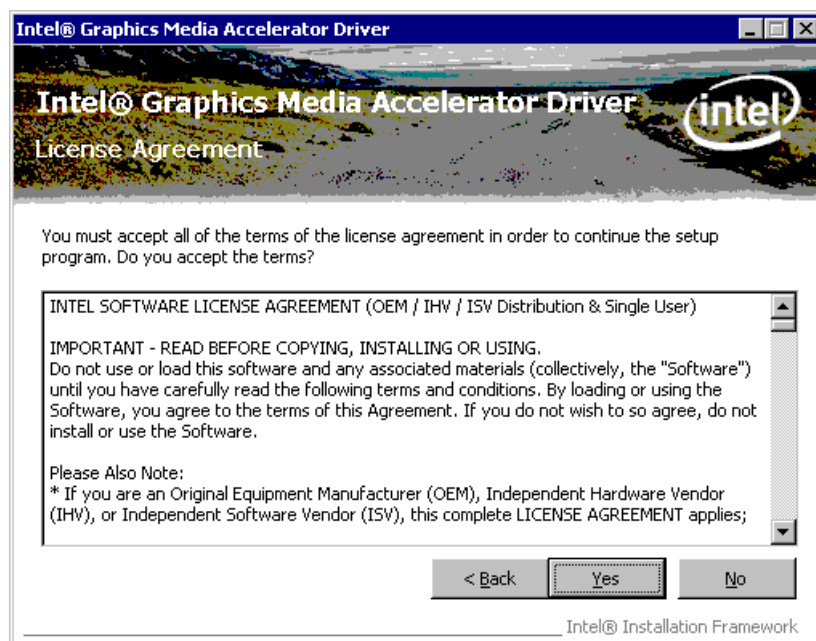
Intel® Graphics Media Accelerator Driver

Intel® Graphics Media Accelerator Driver

License Agreement

intel

You must accept all of the terms of the license agreement in order to continue the setup program. Do you accept the terms?

INTEL SOFTWARE LICENSE AGREEMENT (OEM / IHV / ISV Distribution & Single User)

IMPORTANT - READ BEFORE COPYING, INSTALLING OR USING.
Do not use or load this software and any associated materials (collectively, the "Software") until you have carefully read the following terms and conditions. By loading or using the Software, you agree to the terms of this Agreement. If you do not wish to so agree, do not install or use the Software.

Please Also Note:
* If you are an Original Equipment Manufacturer (OEM), Independent Hardware Vendor (IHV), or Independent Software Vendor (ISV), this complete LICENSE AGREEMENT applies;

< Back

Yes

No

Intel® Installation Framework